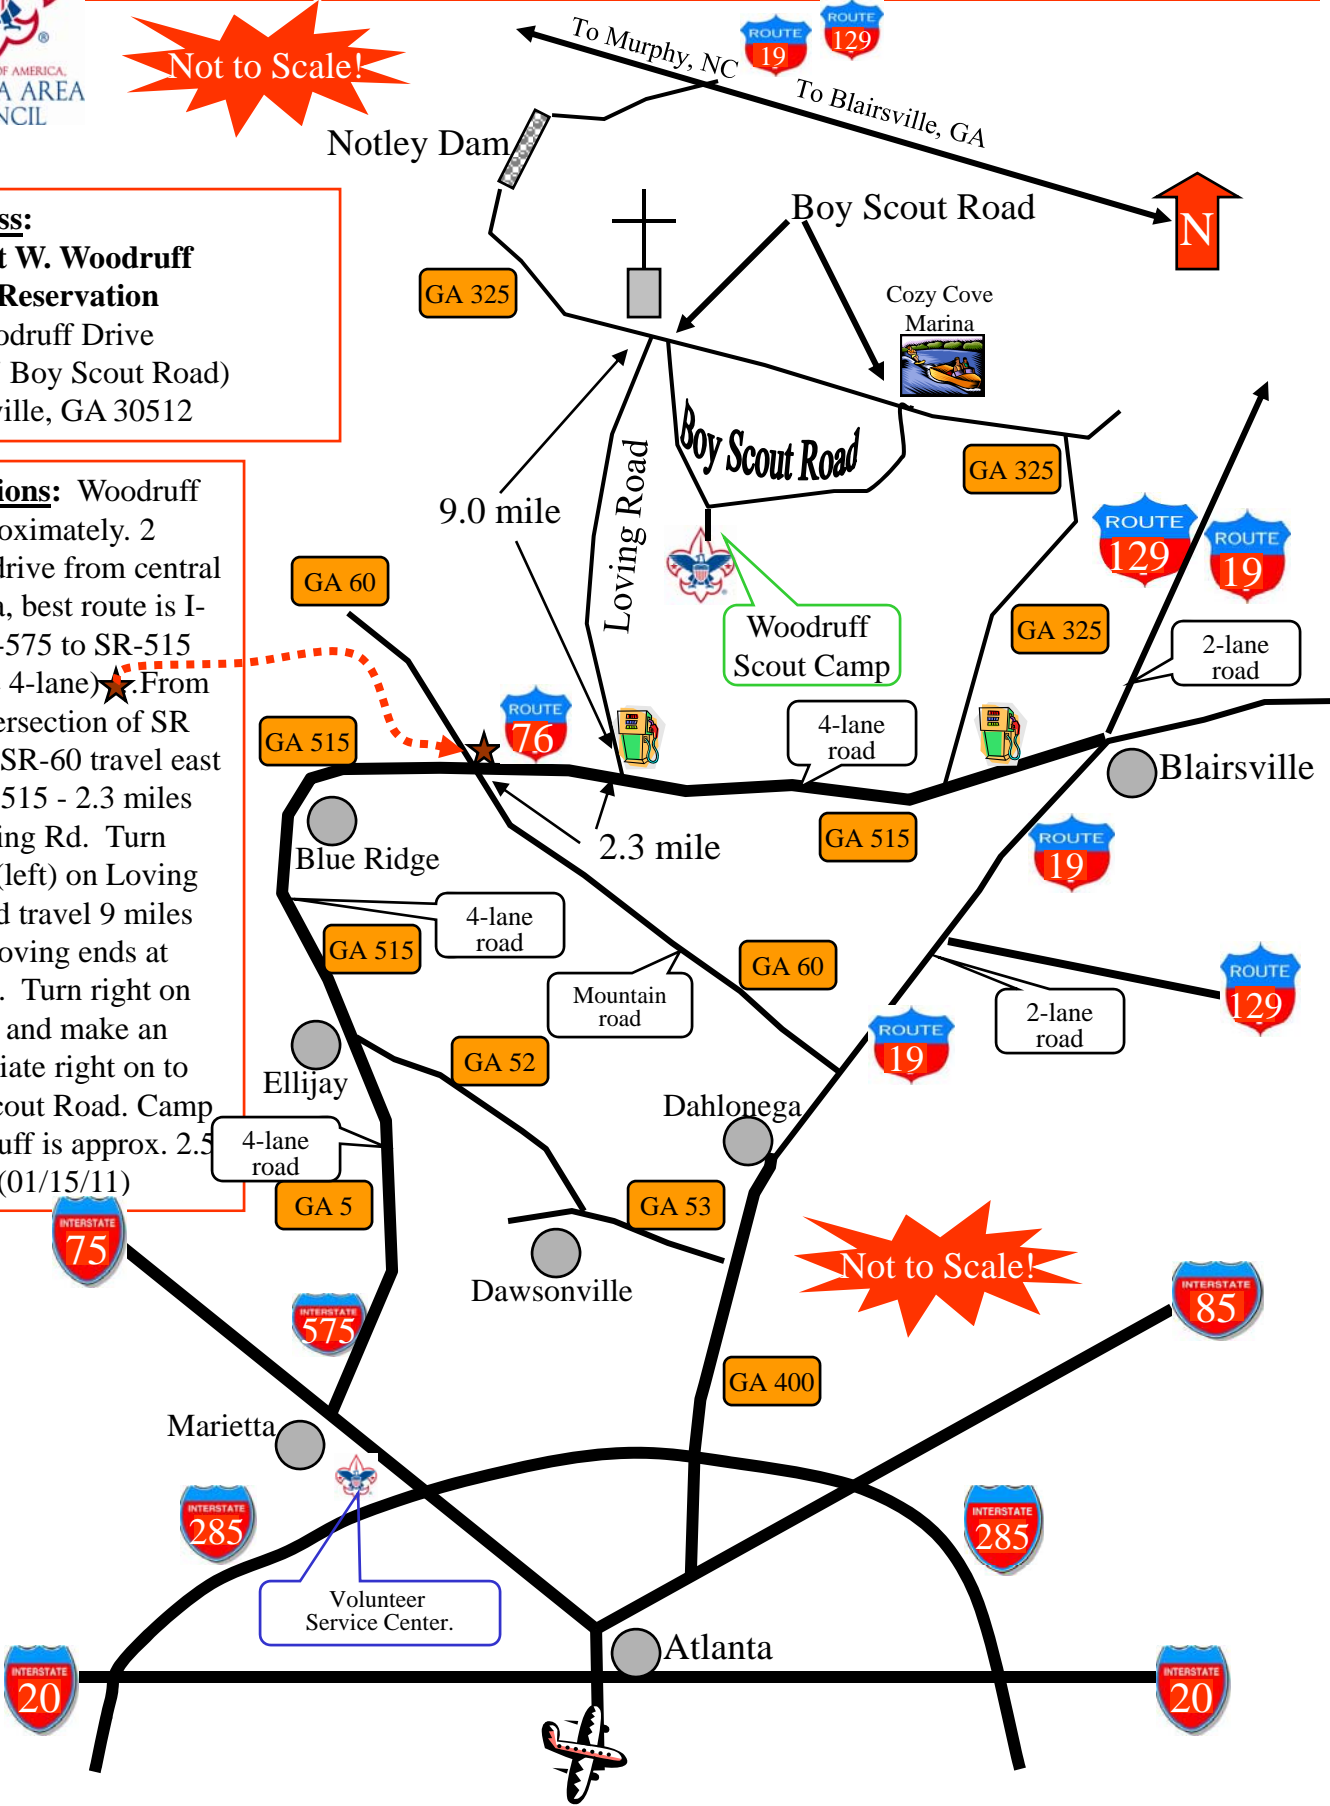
OF AMERICA
A AREA
NCIL

Not to Scale!

To Murphy, NC
ROUTE 19
ROUTE 129
To Blairsville, GA
N

Notley Dam

ss:
t W. Woodruff
Reservation
odruff Drive
Boy Scout Road)
ville, GA 30512

ions: Woodruff
oximately. 2
drive from central
a, best route is I-
-575 to SR-515
4-lane) ★.From
ersection of SR
SR-60 travel east
515 - 2.3 miles
ing Rd. Turn
(left) on Loving
d travel 9 miles
oving ends at
. Turn right on
and make an
iate right on to
cout Road. Camp
uff is approx. 2.5
(01/15/11)

Boy Scout Road
GA 325
Cozy Cove
Marina
Boy Scout Road
Loving Road
9.0 mile
GA 325
ROUTE 129
ROUTE 19
Woodruff
Scout Camp
GA 60
GA 325
2-lane
road
4-lane
road
GA 515
ROUTE 76
Blairsville
2.3 mile
GA 515
Blue Ridge
ROUTE 19
4-lane
road
GA 515
GA 60
Mountain
road
2-lane
road
ROUTE 129
GA 52
ROUTE 19
Ellijay
Dahlonega
4-lane
road
GA 5
GA 53
INTERSTATE 75
Not to Scale!
Dawsonville
INTERSTATE 85
INTERSTATE 575
GA 400
Marietta
INTERSTATE 285
INTERSTATE 285
Volunteer
Service Center.
Atlanta
INTERSTATE 20
INTERSTATE 20